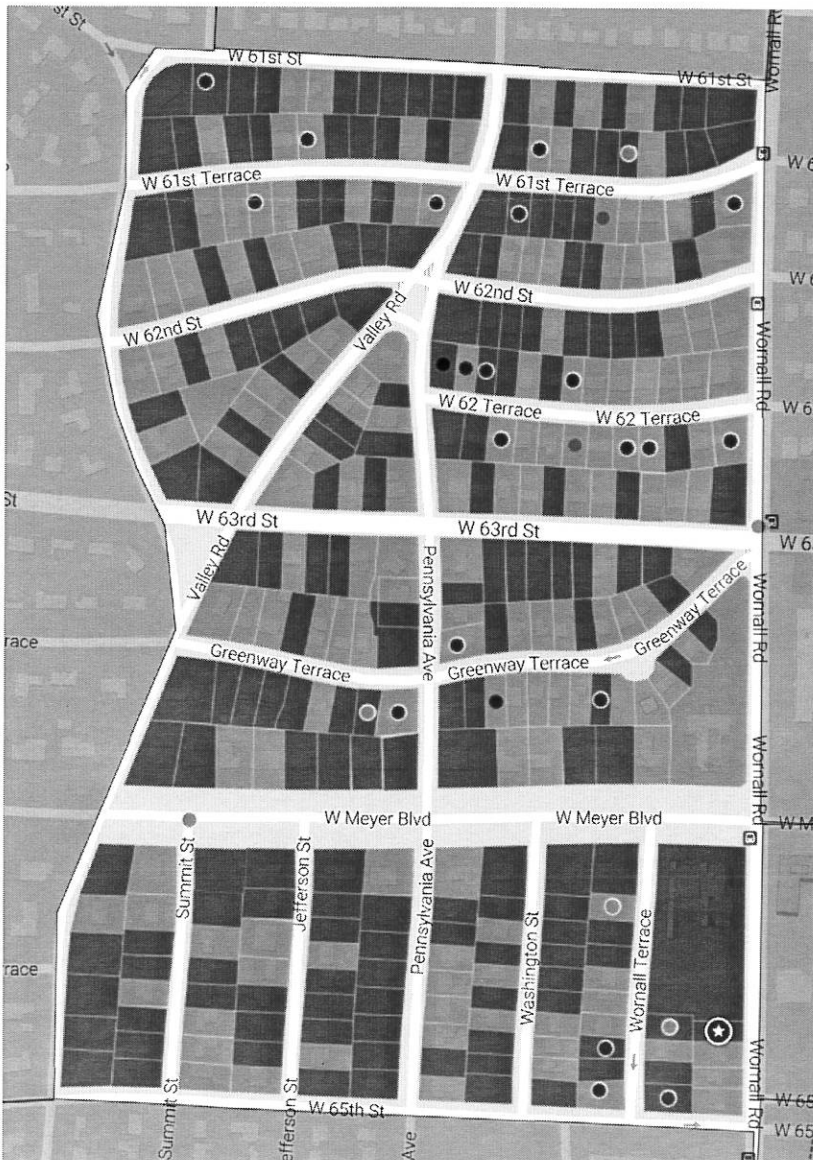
st St
W 61st St
W 61st St
Wornall Rd
W 6
W 61st Terrace
W 61st Terrace
W 6
W 62nd St
W 62nd St
Valley Rd
Wornall Rd
W 62 Terrace
W 62 Terrace
W 6
St
W 63rd St
W 63rd St
W 6
Valley Rd
Pennsylvania Ave
Greenway Terrace
Wornall Rd
race
Greenway Terrace
Greenway Terrace
Wornall Rd
W Meyer Blvd
W Meyer Blvd
W M
Summit St
Jefferson St
Pennsylvania Ave
Washington St
Wornall Terrace
race
Wornall Rd
Summit St
efferson St
W 65th St
Ave
W 65
W 65